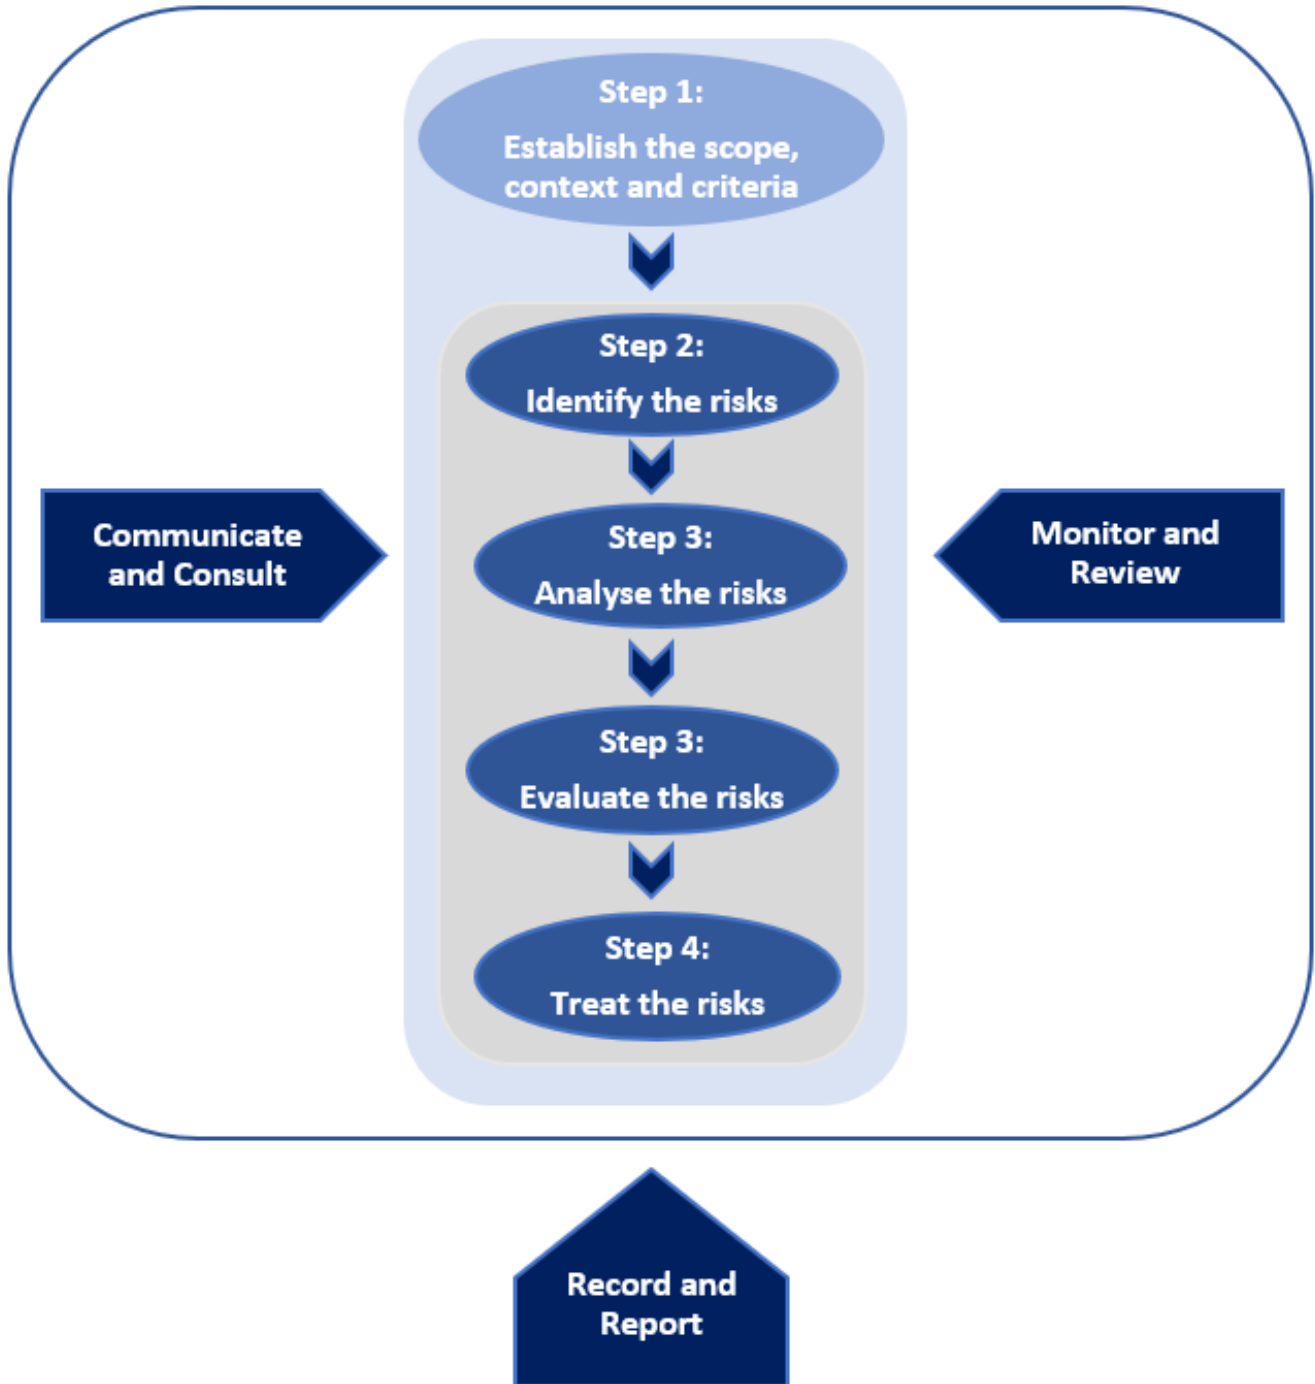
Step 1:
Establish the scope, context and criteria

Step 2:
Identify the risks

Step 3:
Analyse the risks

Step 3:
Evaluate the risks

Step 4:
Treat the risks

Communicate and Consult

Monitor and Review

Record and Report